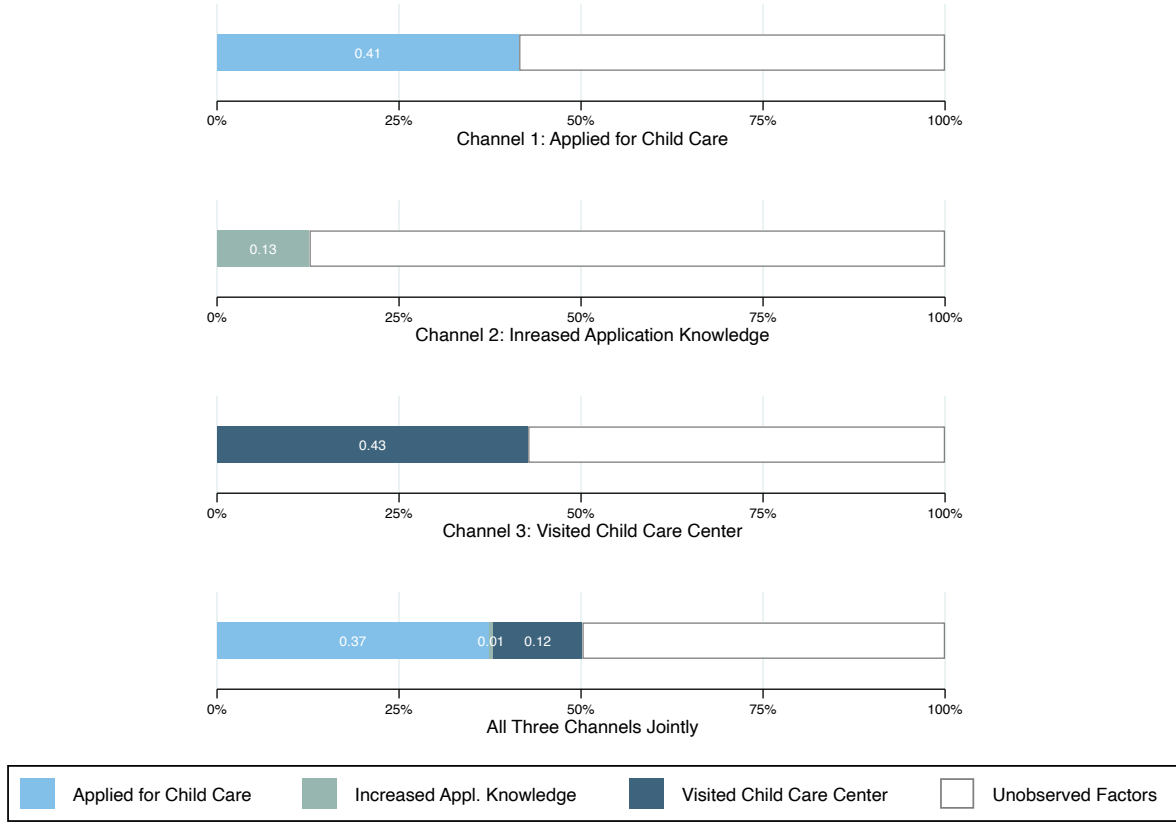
0.41

0% 25% 50% 75% 100%
Channel 1: Applied for Child Care

0.13

0% 25% 50% 75% 100%
Channel 2: Inreased Application Knowledge

0.43

0% 25% 50% 75% 100%
Channel 3: Visited Child Care Center

0.37 0.01 0.12

0% 25% 50% 75% 100%
All Three Channels Jointly

Applied for Child Care
Increased Appl. Knowledge
Visited Child Care Center
Unobserved Factors